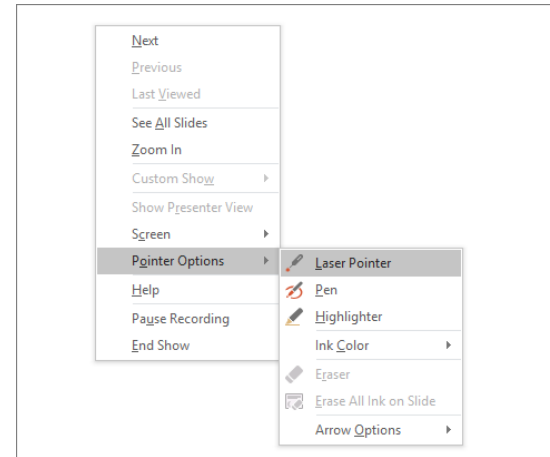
Next
Previous
Last Viewed
See All Slides
Zoom In
Custom Show
Show Presenter View
Screen
Pointer Options
Help
Pause Recording
End Show

Laser Pointer
Pen
Highlighter
Ink Color
Eraser
Erase All Ink on Slide
Arrow Options